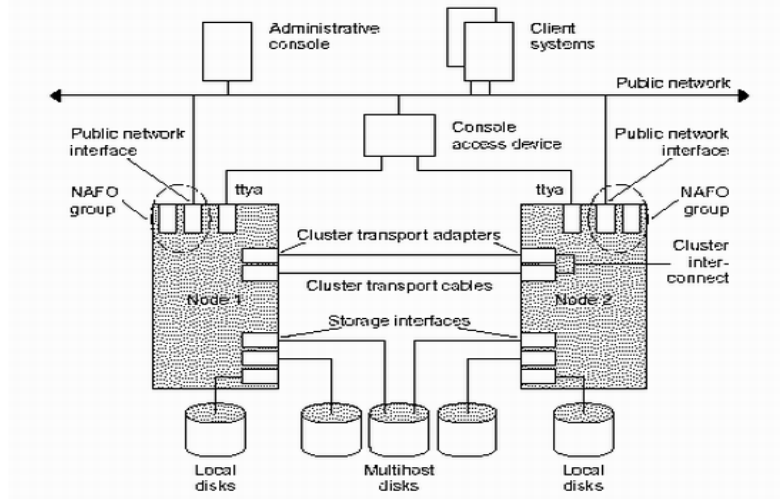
Administrative console

Client systems

Public network

Console access device

Public network interface

Public network interface

NAFO group

ttya

ttya

NAFO group

Cluster transport adapters

Cluster interconnect

Node 1

Cluster transport cables

Node 2

Storage interfaces

Local disks

Multihost disks

Local disks